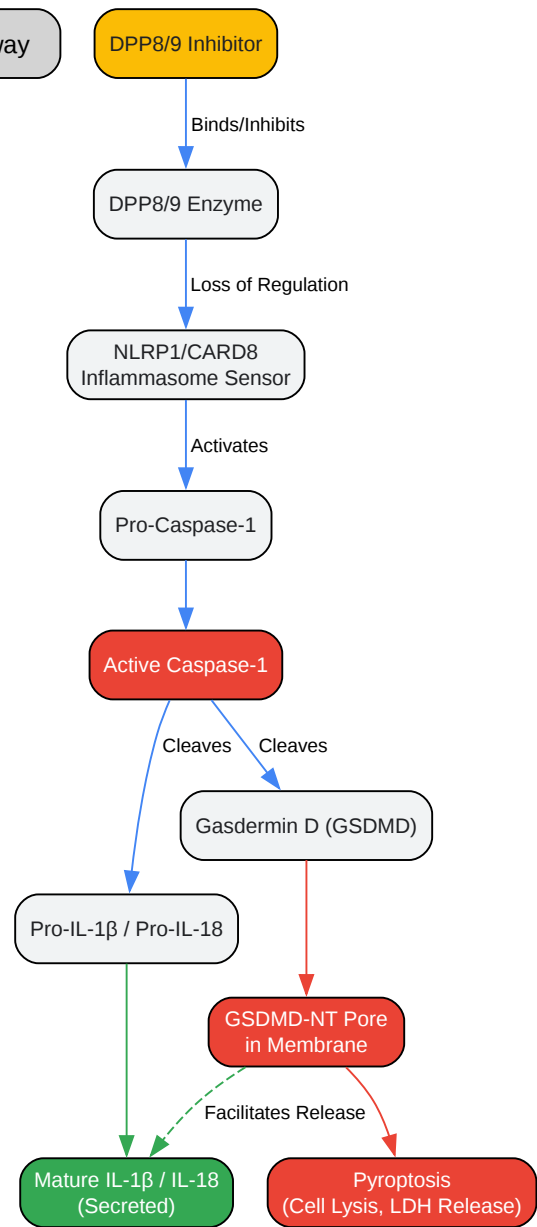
way

DPP8/9 Inhibitor

Binds/Inhibits

DPP8/9 Enzyme

Loss of Regulation

NLRP1/CARD8 Inflammasome Sensor

Activates

Pro-Caspase-1

Active Caspase-1

Cleaves

Cleaves

Gasdermin D (GSDMD)

Pro-IL-1β / Pro-IL-18

GSDMD-NT Pore in Membrane

Facilitates Release

Mature IL-1β / IL-18 (Secreted)

Pyroptosis (Cell Lysis, LDH Release)